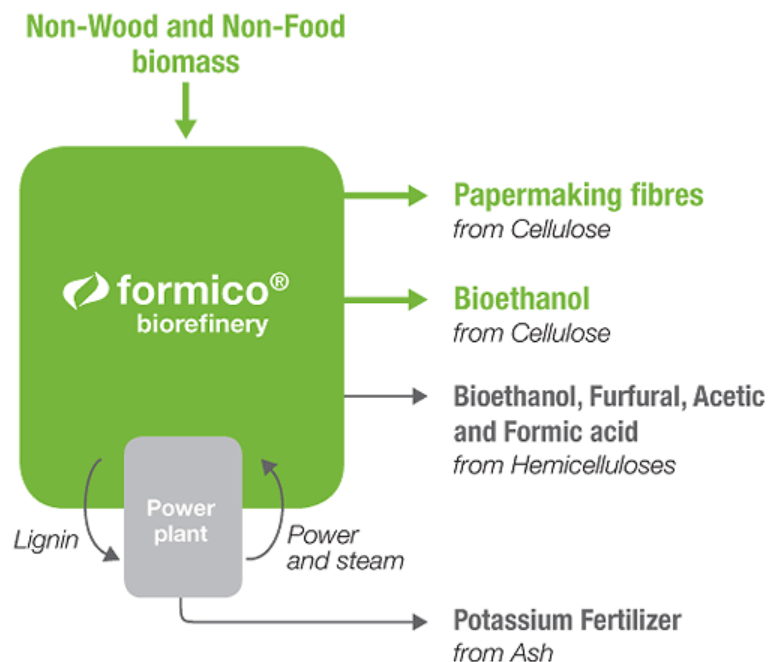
Non-Wood and Non-Food biomass

formico®
biorefinery

Papermaking fibres
from Cellulose

Bioethanol
from Cellulose

Bioethanol, Furfural, Acetic and Formic acid
from Hemicelluloses

Power plant

Lignin

Power and steam

Potassium Fertilizer
from Ash